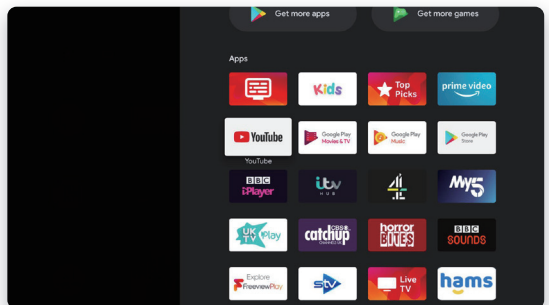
Get more apps
Get more games

Apps

Kids
Top Picks
prime video
YouTube
Google Play Movies & TV
Google Play Music
Google Play Store
YouTube
BBC iPlayer
itv HUB
4
My5
UKTV Play
CBS catchup CHANNELS
horror BITES
BBC SOUNDS
Explore FreeviewPlay
STV
Live TV
hams